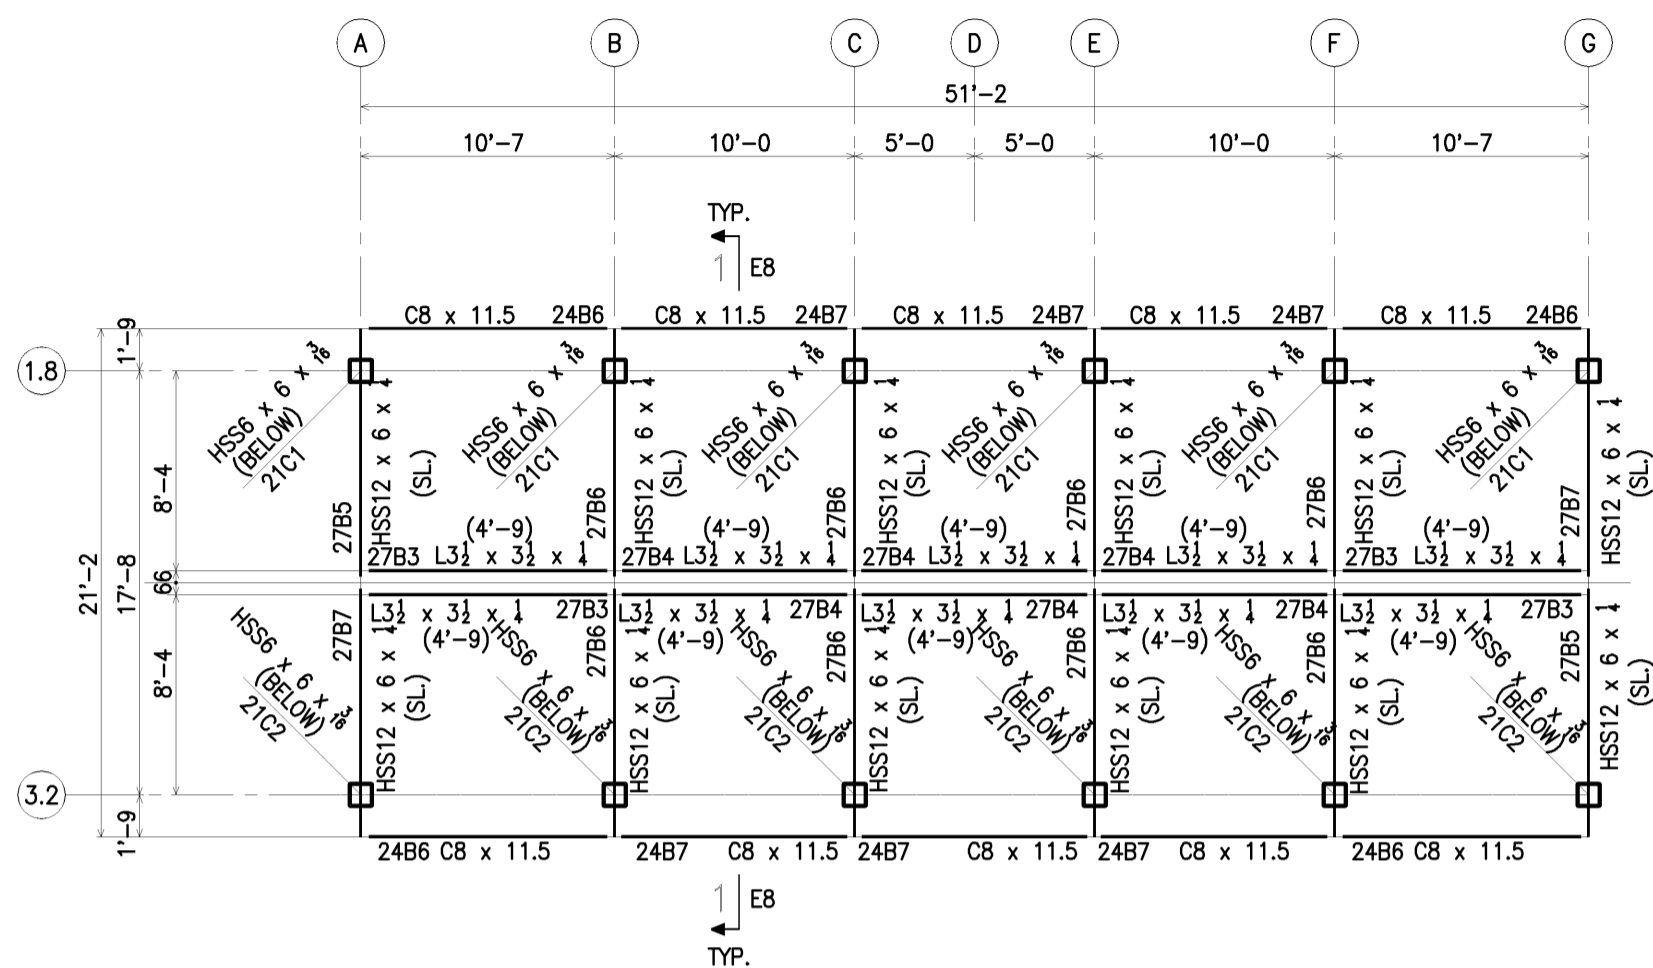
A B C D E F G

51'-2

10'-7 10'-0 5'-0 5'-0 10'-0 10'-7

TYP.
1 E8

C8 x 11.5 24B6 C8 x 11.5 24B7 C8 x 11.5 24B7 C8 x 11.5 24B7 C8 x 11.5 24B6

1.8

1'-9
8'-4
21'-2
17'-8
6
6
8'-4
1'-9

3.2

HSS6 x 6 x $\frac{3}{16}$ (BELOW) 21C1
27B5
HSS12 x 6 x $\frac{1}{4}$ (SL.)
HSS6 x 6 x $\frac{3}{16}$ (BELOW) 21C1
27B6
(4'-9)
27B3 L3$\frac{1}{2}$ x 3$\frac{1}{2}$ x $\frac{1}{4}$

HSS12 x 6 x $\frac{1}{4}$ (SL.)
HSS6 x 6 x $\frac{3}{16}$ (BELOW) 21C1
27B6
(4'-9)
27B4 L3$\frac{1}{2}$ x 3$\frac{1}{2}$ x $\frac{1}{4}$

HSS12 x 6 x $\frac{1}{4}$ (SL.)
HSS6 x 6 x $\frac{3}{16}$ (BELOW) 21C1
27B6
(4'-9)
27B4 L3$\frac{1}{2}$ x 3$\frac{1}{2}$ x $\frac{1}{4}$

HSS12 x 6 x $\frac{1}{4}$ (SL.)
HSS6 x 6 x $\frac{3}{16}$ (BELOW) 21C1
27B6
(4'-9)
27B4 L3$\frac{1}{2}$ x 3$\frac{1}{2}$ x $\frac{1}{4}$

HSS12 x 6 x $\frac{1}{4}$ (SL.)
HSS6 x 6 x $\frac{3}{16}$ (BELOW) 21C1
27B7
(4'-9)
27B3 L3$\frac{1}{2}$ x 3$\frac{1}{2}$ x $\frac{1}{4}$
HSS12 x 6 x $\frac{1}{4}$ (SL.)

HSS6 x 6 x $\frac{3}{16}$ (BELOW) 21C2
27B7
L3$\frac{1}{2}$ x 3$\frac{1}{2}$ x $\frac{1}{4}$ 27B3
(4'-9)
HSS12 x 6 x $\frac{1}{4}$ (SL.)
HSS6 x 6 x $\frac{3}{16}$ (BELOW) 21C2
27B6

L3$\frac{1}{2}$ x 3$\frac{1}{2}$ x $\frac{1}{4}$ 27B4
(4'-9)
HSS12 x 6 x $\frac{1}{4}$ (SL.)
HSS6 x 6 x $\frac{3}{16}$ (BELOW) 21C2
27B6

L3$\frac{1}{2}$ x 3$\frac{1}{2}$ x $\frac{1}{4}$ 27B4
(4'-9)
HSS12 x 6 x $\frac{1}{4}$ (SL.)
HSS6 x 6 x $\frac{3}{16}$ (BELOW) 21C2
27B6

L3$\frac{1}{2}$ x 3$\frac{1}{2}$ x $\frac{1}{4}$ 27B4
(4'-9)
HSS12 x 6 x $\frac{1}{4}$ (SL.)
HSS6 x 6 x $\frac{3}{16}$ (BELOW) 21C2
27B6

L3$\frac{1}{2}$ x 3$\frac{1}{2}$ x $\frac{1}{4}$ 27B3
(4'-9)
HSS12 x 6 x $\frac{1}{4}$ (SL.)
HSS6 x 6 x $\frac{3}{16}$ (BELOW) 21C2
27B5
HSS12 x 6 x $\frac{1}{4}$ (SL.)

24B6 C8 x 11.5 24B7 C8 x 11.5 24B7 C8 x 11.5 24B7 C8 x 11.5 24B6 C8 x 11.5

1 E8
TYP.